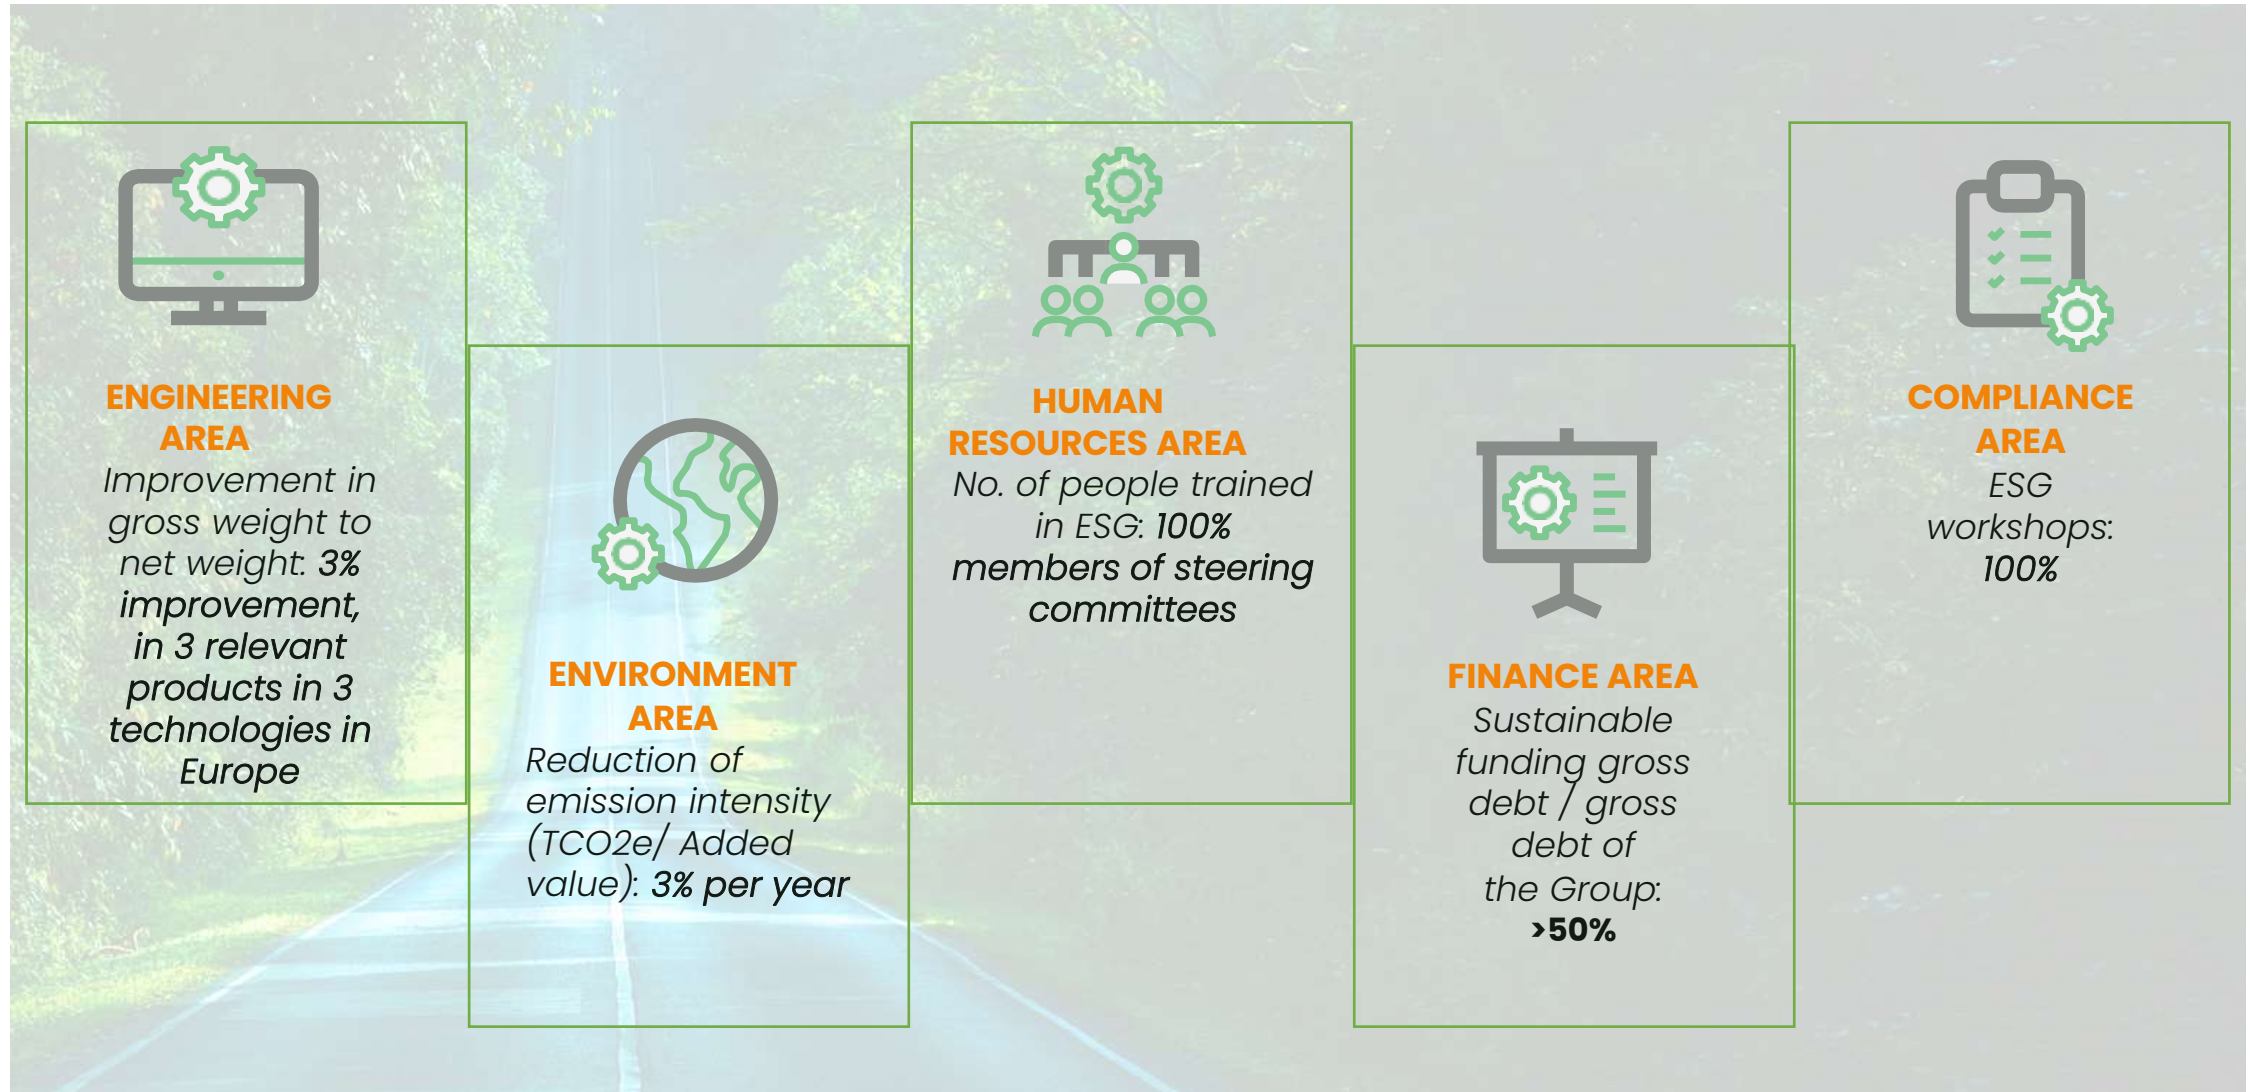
ENGINEERING AREA
Improvement in gross weight to net weight: 3% improvement, in 3 relevant products in 3 technologies in Europe

ENVIRONMENT AREA
Reduction of emission intensity (TCO2e/ Added value): 3% per year

HUMAN RESOURCES AREA
No. of people trained in ESG: 100% members of steering committees

FINANCE AREA
Sustainable funding gross debt / gross debt of the Group: >50%

COMPLIANCE AREA
ESG workshops: 100%